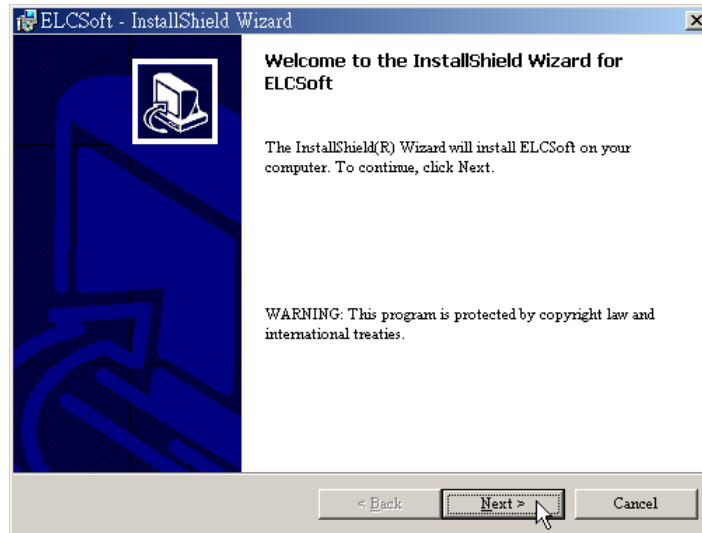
ELCSoft - InstallShield Wizard

Welcome to the InstallShield Wizard for ELCSoft

The InstallShield(R) Wizard will install ELCSoft on your computer. To continue, click Next.

WARNING: This program is protected by copyright law and international treaties.

< Back

Next >

Cancel